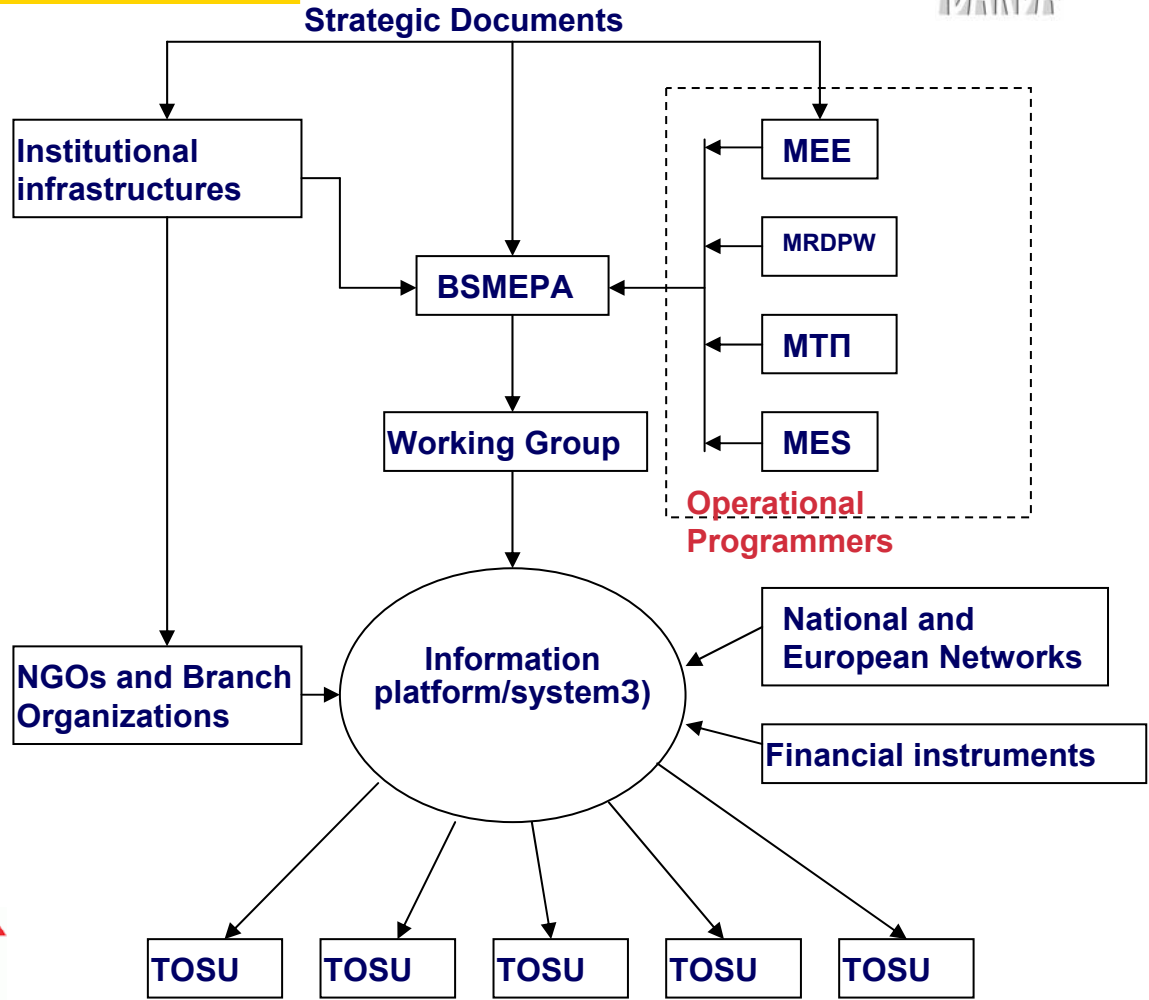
Strategic Documents

Institutional infrastructures

BSMEPA

MEE

MRDPW

МТП

MES

Operational Programmers

Working Group

NGOs and Branch Organizations

Information platform/system3)

National and European Networks

Financial instruments

TOSU

TOSU

TOSU

TOSU

TOSU